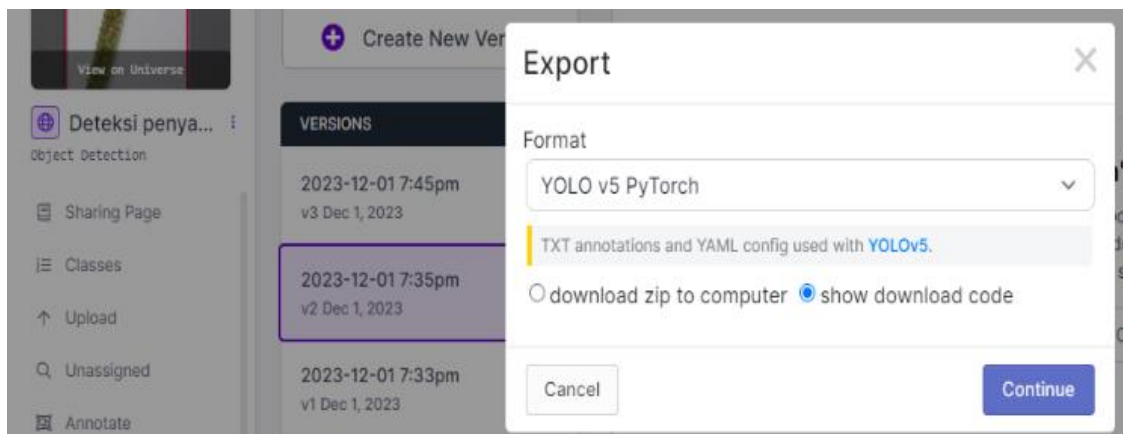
View on Universe

Deteksi penya...

Object Detection

Sharing Page

Classes

Upload

Unassigned

Annotate

Create New Ver

VERSIONS

2023-12-01 7:45pm
v3 Dec 1, 2023

2023-12-01 7:35pm
v2 Dec 1, 2023

2023-12-01 7:33pm
v1 Dec 1, 2023

Export

Format

YOLO v5 PyTorch

TXT annotations and YAML config used with YOLOv5.

download zip to computer show download code

Cancel

Continue